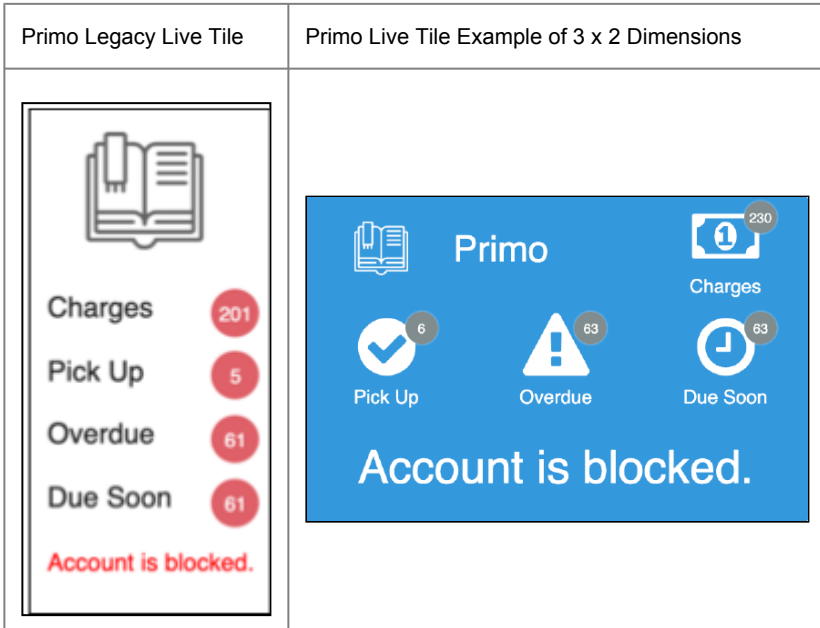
| Primo Legacy Live Tile | Primo Live Tile Example of 3 x 2 Dimensions |
|---|---|
| Charges 201 Pick Up 5 Overdue 61 Due Soon 61 Account is blocked. | Primo 230 Charges 6 Pick Up 63 Overdue 63 Due Soon Account is blocked. |